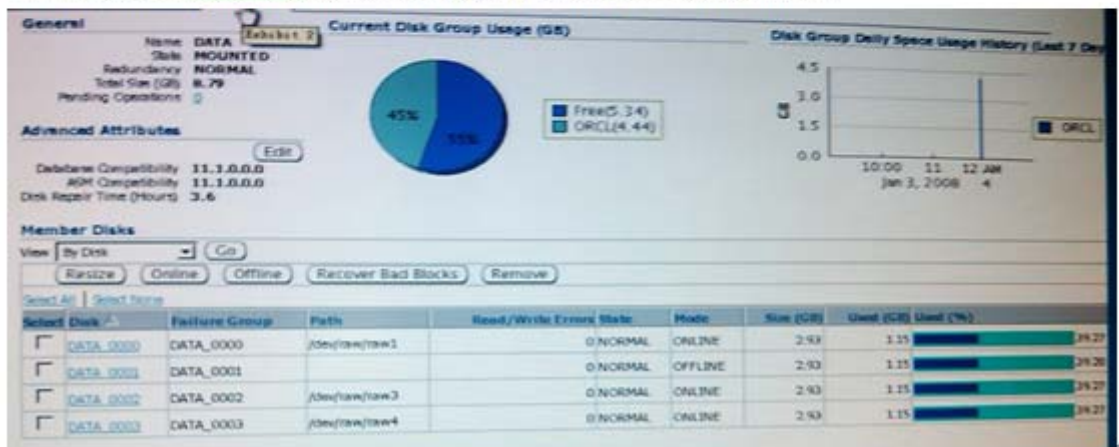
General

Exhibit 2

Name DATA
State MOUNTED
Redundancy NORMAL
Total Size (GB) 8.79
Pending Operations 0

Current Disk Group Usage (GB)

45%

55%

Free(5.34)
ORCL(4.44)

Disk Group Daily Space Usage History (Last 7 Days)

4.5
3.0
1.5
0.0

GB

10:00 11 12 AM
Jan 3, 2008 4

ORCL

Advanced Attributes

Edit

Database Compatibility 11.1.0.0.0
ASM Compatibility 11.1.0.0.0
Disk Repair Time (Hours) 3.6

Member Disks

View By Disk Go

Resize Online Offline Recover Bad Blocks Remove

Select All | Select None

| Select | Disk | Failure Group | Path | Read/Write Errors | State | Mode | Size (GB) | Used (GB) | Used (%) |
|---|---|---|---|---|---|---|---|---|---|
| | DATA_0000 | DATA_0000 | /dev/raw/raw1 | 0 | NORMAL | ONLINE | 2.93 | 1.15 | 39.27 |
| | DATA_0001 | DATA_0001 | | 0 | NORMAL | OFFLINE | 2.93 | 1.15 | 39.28 |
| | DATA_0002 | DATA_0002 | /dev/raw/raw3 | 0 | NORMAL | ONLINE | 2.93 | 1.15 | 39.27 |
| | DATA_0003 | DATA_0003 | /dev/raw/raw4 | 0 | NORMAL | ONLINE | 2.93 | 1.15 | 39.27 |